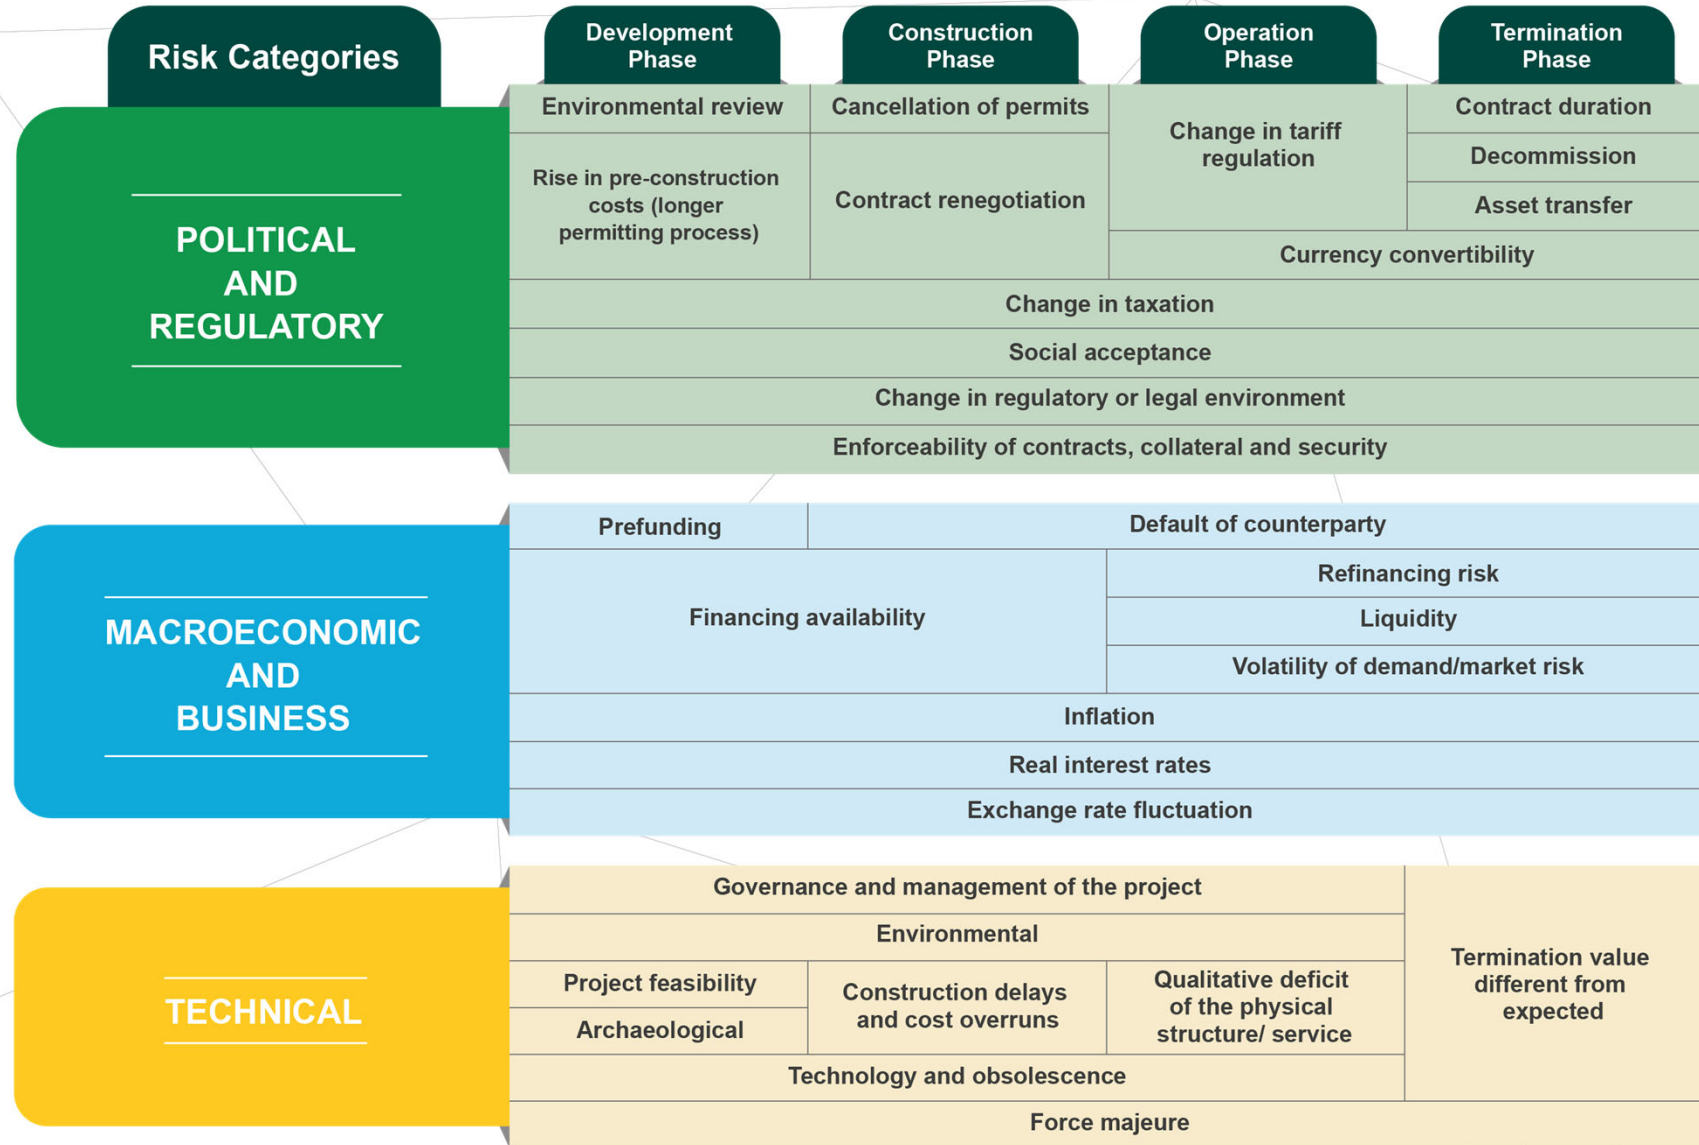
Risk Categories

Development Phase

Construction Phase

Operation Phase

Termination Phase

POLITICAL AND REGULATORY

Environmental review

Cancellation of permits

Change in tariff regulation

Contract duration

Decommission

Asset transfer

Rise in pre-construction costs (longer permitting process)

Contract renegotiation

Currency convertibility

Change in taxation

Social acceptance

Change in regulatory or legal environment

Enforceability of contracts, collateral and security

MACROECONOMIC AND BUSINESS

Prefunding

Default of counterparty

Financing availability

Refinancing risk

Liquidity

Volatility of demand/market risk

Inflation

Real interest rates

Exchange rate fluctuation

TECHNICAL

Governance and management of the project

Environmental

Project feasibility

Archaeological

Construction delays and cost overruns

Qualitative deficit of the physical structure/ service

Termination value different from expected

Technology and obsolescence

Force majeure